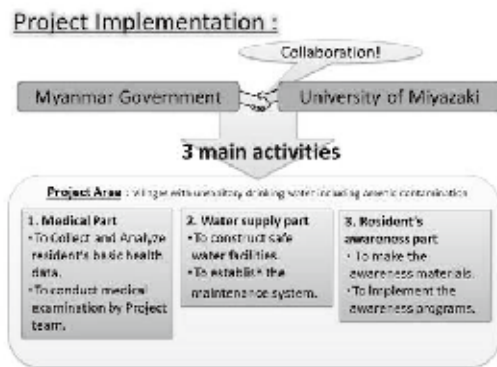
Project Implementation :

Collaboration!

Myanmar Government

University of Miyazaki

3 main activities

Project Area : Village with unsatisfactory drinking water including arsenic contamination

1. Medical Part
• To Collect and Analyze resident's basic health data.
• To conduct medical examination by Project team.

2. Water supply part
• To construct safe water facilities.
• To establish the maintenance system.

3. Resident's awareness part
• To make the awareness materials.
• To implement the awareness programs.